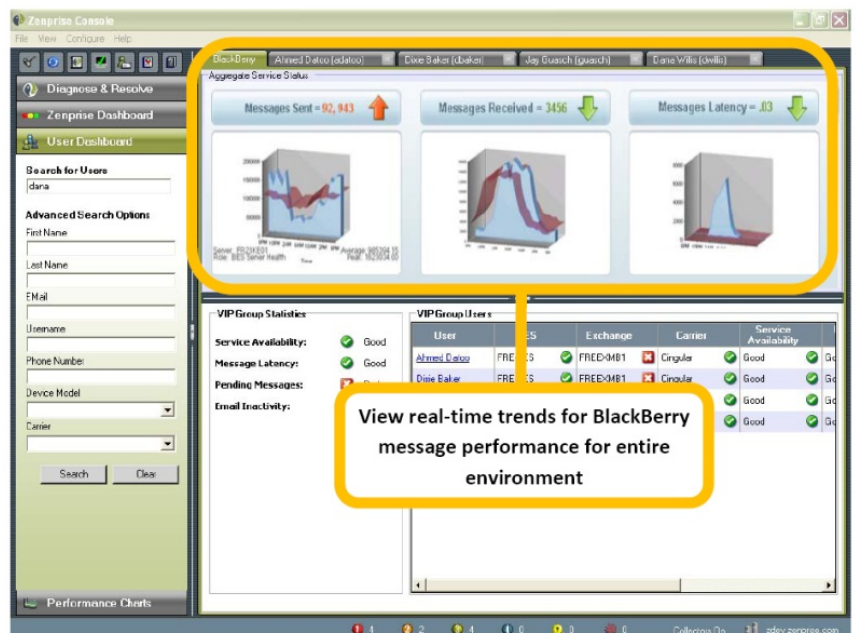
Zenprise Console

File View Configure Help

Diagnose & Resolve

Zenprise Dashboard

User Dashboard

Search for Users

dana

Advanced Search Options

First Name

Last Name

EMail

Username

Phone Number

Device Model

Carrier

Search Clear

Performance Charts

BlackBerry | Ahmed Datoo (adatoo) | Dixie Baker (dbaker) | Jay Guasch (guasch) | Dana Willis (dwillis)

Aggregate Service Status

Messages Sent = 92, 943

Messages Received = 3456

Messages Latency = .03

Server: PB2XE01 Role: BES Server Health Average: 985204.15 Peak: 1623834.60

VIP Group Statistics

Service Availability: Good

Message Latency: Good

Pending Messages: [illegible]

Email Inactivity:

VIP Group Users

| User | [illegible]S | Exchange | Carrier | Service Availability | |
|---|---|---|---|---|---|
| Ahmed Datoo | FRE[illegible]S | FREEXMB1 | Cingular | Good | Go |
| Dixie Baker | FRE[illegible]S | FREEXMB1 | Cingular | Good | Go |
| | | | | Good | Go |
| | | | | Good | Go |

View real-time trends for BlackBerry message performance for entire environment

4 2 4 0 0 0 Collectors On zdev.zenprise.com